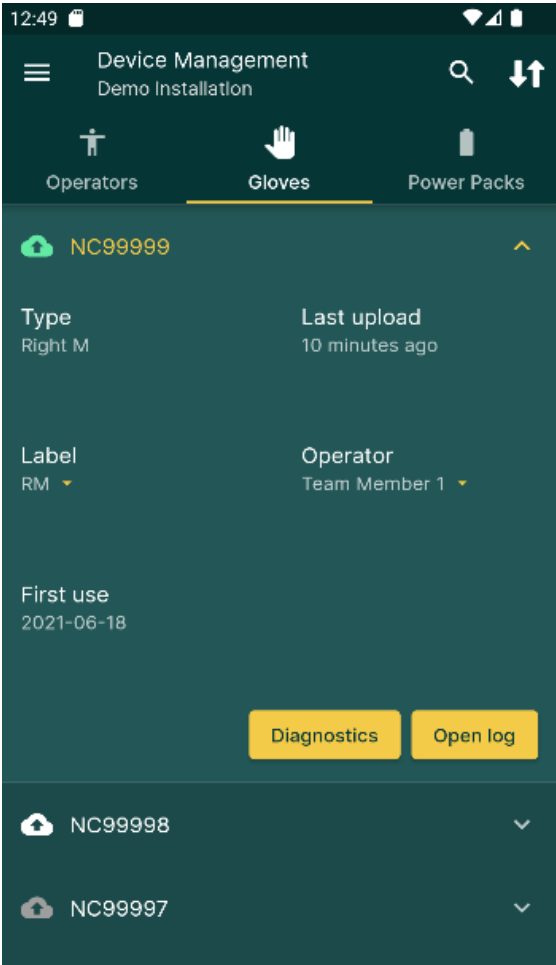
12:49

Device Management
Demo Installation

Operators
Gloves
Power Packs

NC99999

Type
Right M

Last upload
10 minutes ago

Label
RM

Operator
Team Member 1

First use
2021-06-18

Diagnostics
Open log

NC99998

NC99997